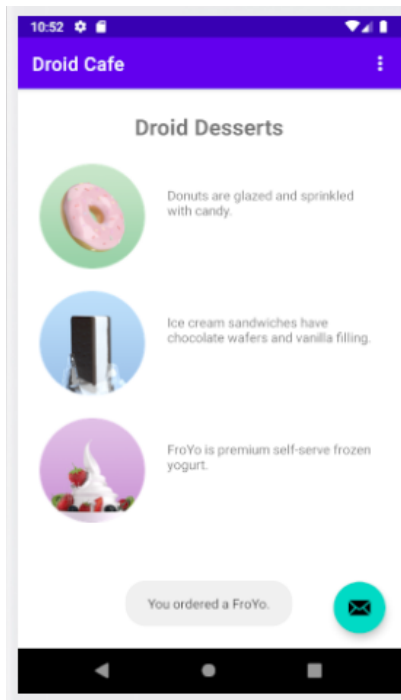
10:52

Droid Cafe

Droid Desserts

Donuts are glazed and sprinkled with candy.

Ice cream sandwiches have chocolate wafers and vanilla filling.

FroYo is premium self-serve frozen yogurt.

You ordered a FroYo.